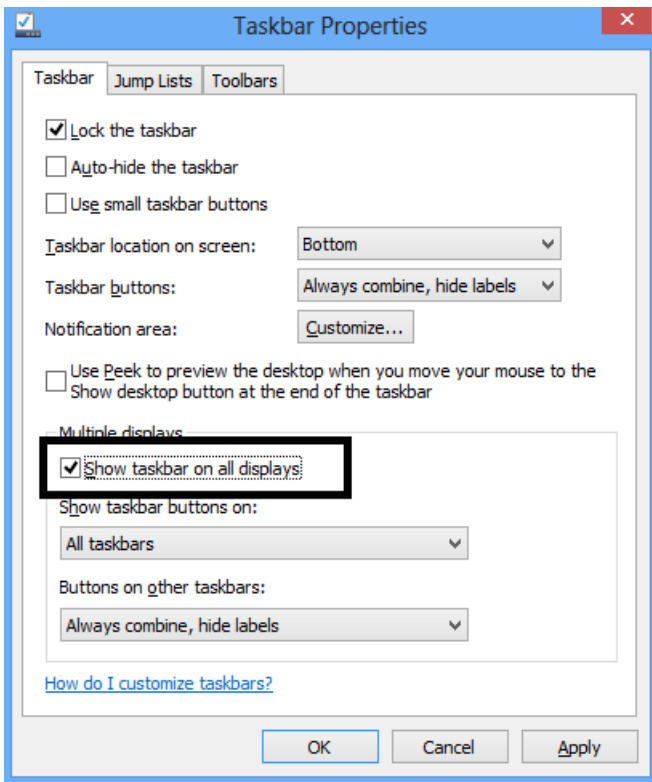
Taskbar Properties

Taskbar | Jump Lists | Toolbars

Lock the taskbar

Auto-hide the taskbar

Use small taskbar buttons

Taskbar location on screen: Bottom

Taskbar buttons: Always combine, hide labels

Notification area: Customize...

Use Peek to preview the desktop when you move your mouse to the Show desktop button at the end of the taskbar

Multiple displays

Show taskbar on all displays

Show taskbar buttons on:

All taskbars

Buttons on other taskbars:

Always combine, hide labels

How do I customize taskbars?

OK | Cancel | Apply